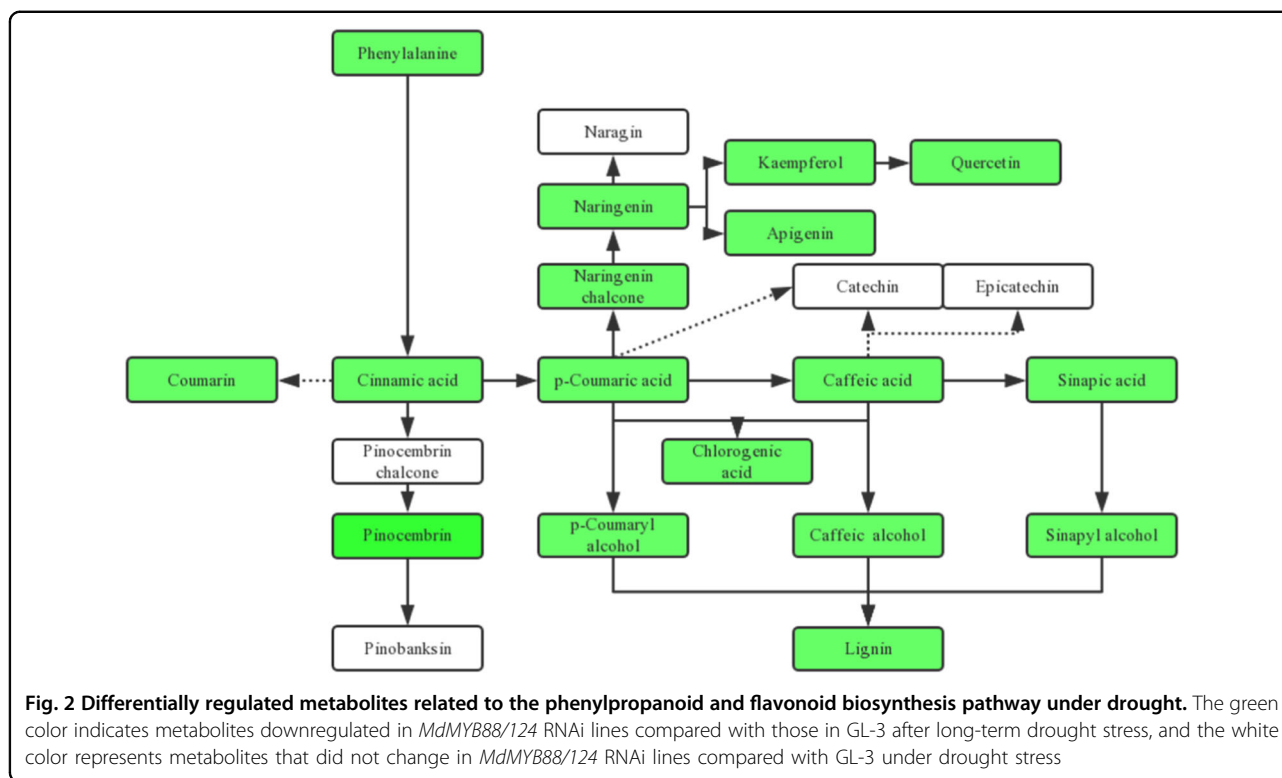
Phenylalanine

Naragin

Kaempferol

Quercetin

Naringenin

Apigenin

Naringenin chalcone

Catechin

Epicatechin

Coumarin

Cinnamic acid

p-Coumaric acid

Caffeic acid

Sinapic acid

Pinocembrin chalcone

Chlorogenic acid

Pinocembrin

p-Coumaryl alcohol

Caffeic alcohol

Sinapyl alcohol

Pinobanksin

Lignin

**Fig. 2 Differentially regulated metabolites related to the phenylpropanoid and flavonoid biosynthesis pathway under drought.** The green color indicates metabolites downregulated in *MdMYB88/124* RNAi lines compared with those in GL-3 after long-term drought stress, and the white color represents metabolites that did not change in *MdMYB88/124* RNAi lines compared with GL-3 under drought stress